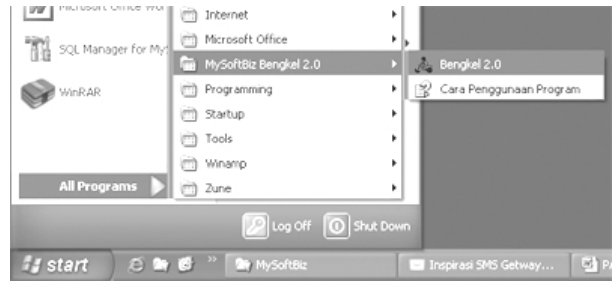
Microsoft Office Wor
SQL Manager for My
WinRAR
All Programs
Internet
Microsoft Office
MySoftBiz Bengkel 2.0
Programming
Startup
Tools
Winamp
Zune
Bengkel 2.0
Cara Penggunaan Program
Log Off
Shut Down
start
MySoftBiz
Inspirasi SMS Getway...
PA